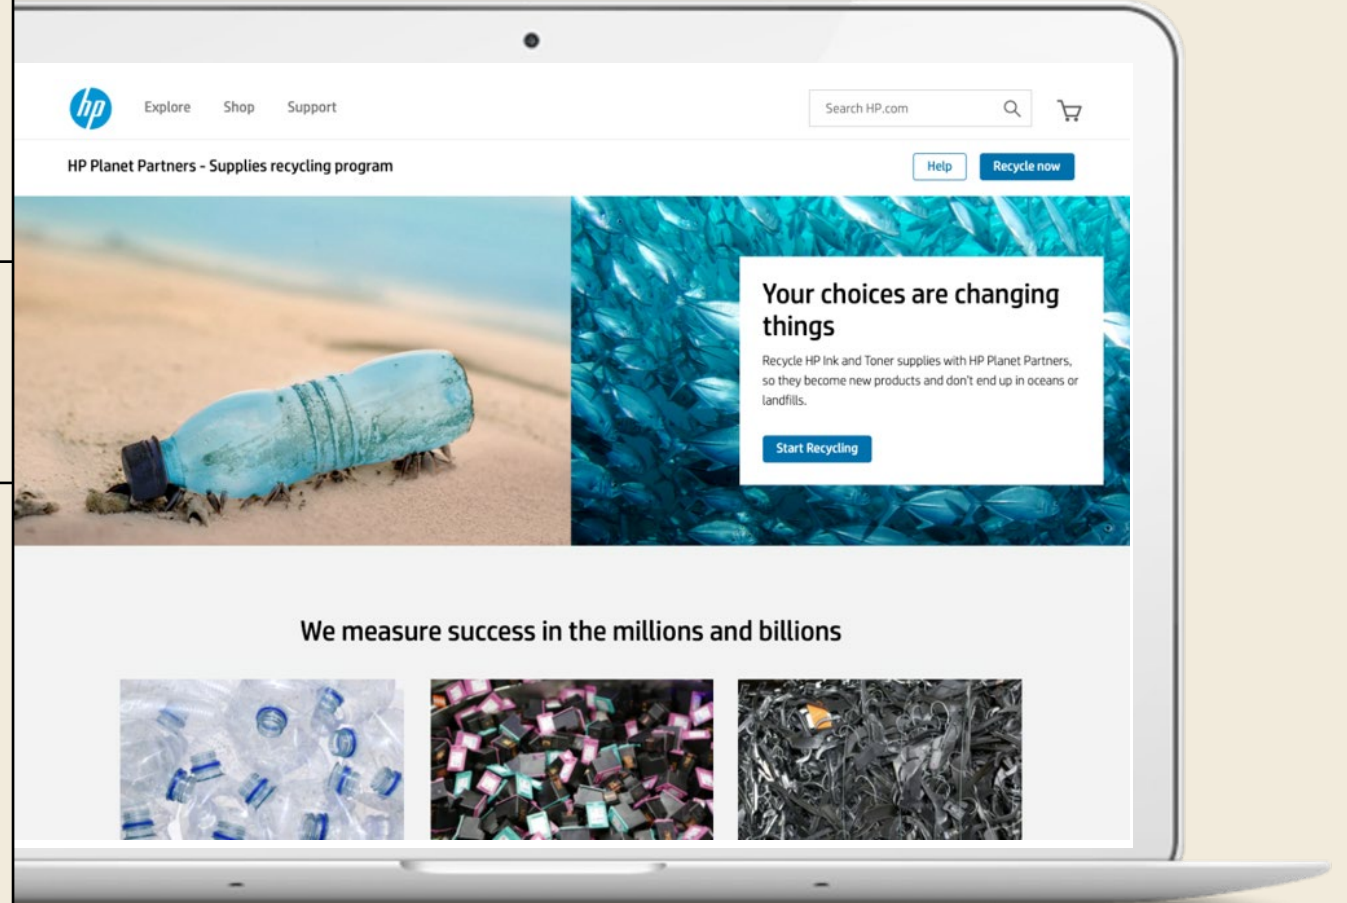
hp

Explore Shop Support

Search HP.com

HP Planet Partners - Supplies recycling program

Help

Recycle now

Your choices are changing things

Recycle HP Ink and Toner supplies with HP Planet Partners, so they become new products and don't end up in oceans or landfills.

Start Recycling

We measure success in the millions and billions